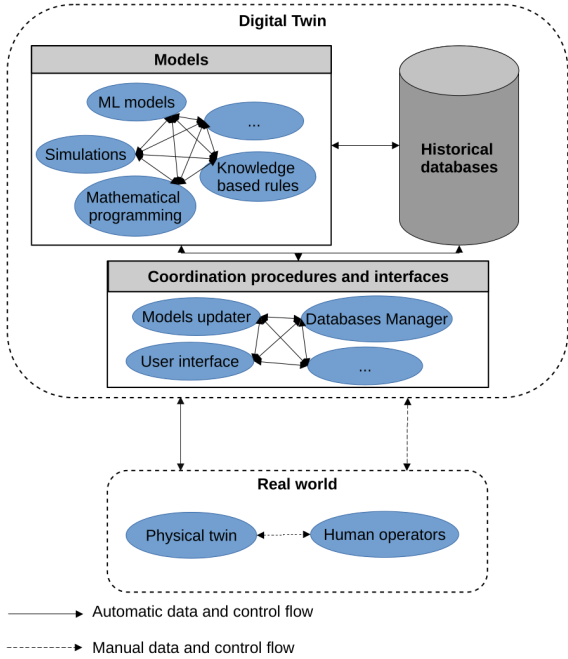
Digital Twin

Models

ML models

...

Simulations

Knowledge based rules

Mathematical programming

Historical databases

Coordination procedures and interfaces

Models updater

Databases Manager

User interface

...

Real world

Physical twin

Human operators

Automatic data and control flow

Manual data and control flow